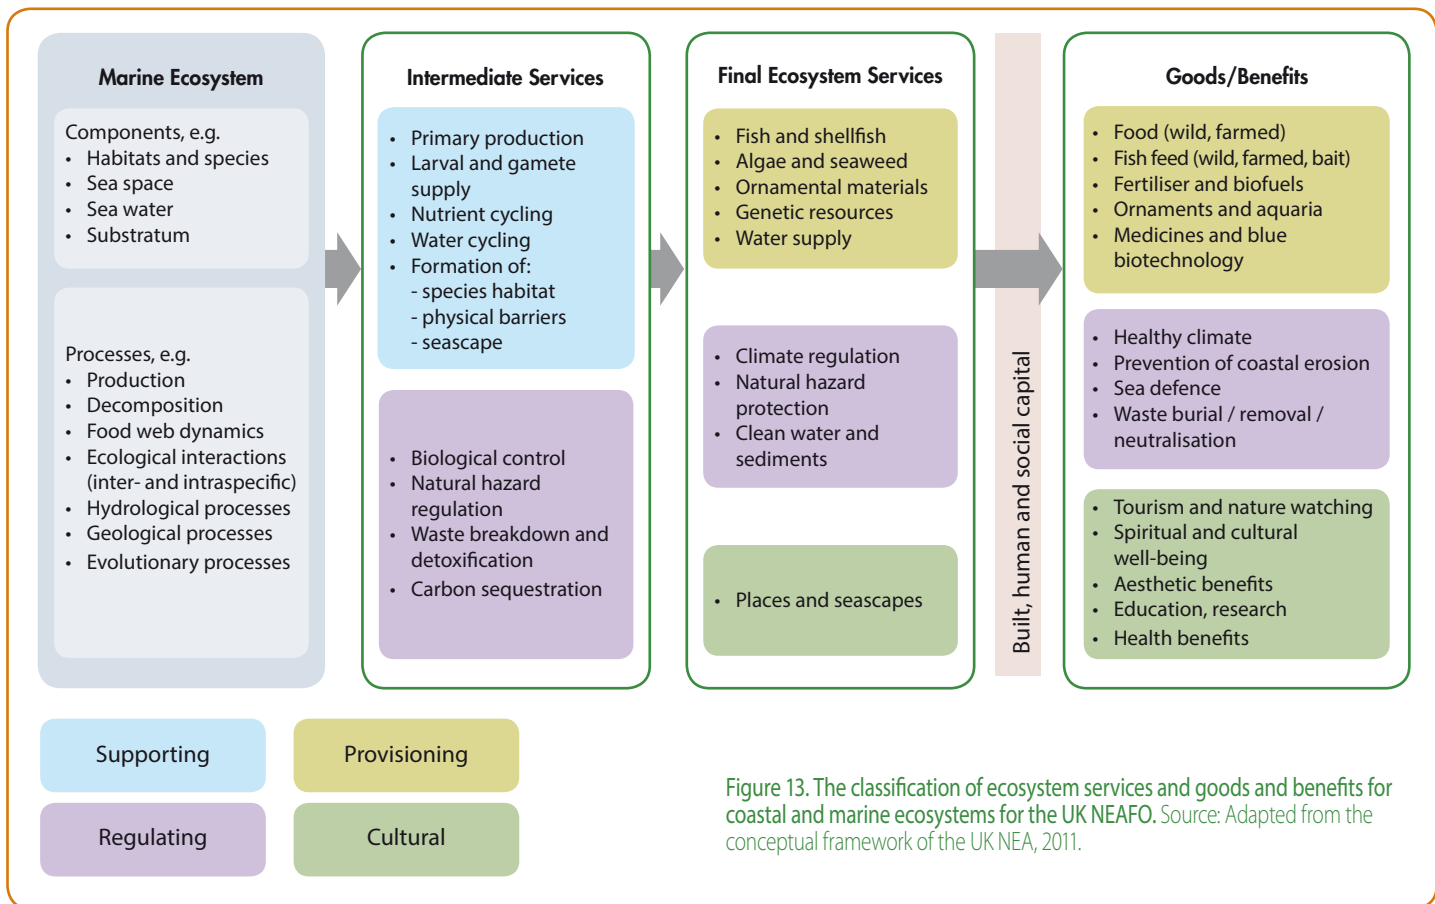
Marine Ecosystem

Components, e.g.
- Habitats and species
- Sea space
- Sea water
- Substratum

Processes, e.g.
- Production
- Decomposition
- Food web dynamics
- Ecological interactions (inter- and intraspecific)
- Hydrological processes
- Geological processes
- Evolutionary processes

Intermediate Services

- Primary production
- Larval and gamete supply
- Nutrient cycling
- Water cycling
- Formation of:
- species habitat
- physical barriers
- seascape

- Biological control
- Natural hazard regulation
- Waste breakdown and detoxification
- Carbon sequestration

Final Ecosystem Services

- Fish and shellfish
- Algae and seaweed
- Ornamental materials
- Genetic resources
- Water supply

- Climate regulation
- Natural hazard protection
- Clean water and sediments

- Places and seascapes

Built, human and social capital

Goods/Benefits

- Food (wild, farmed)
- Fish feed (wild, farmed, bait)
- Fertiliser and biofuels
- Ornaments and aquaria
- Medicines and blue biotechnology

- Healthy climate
- Prevention of coastal erosion
- Sea defence
- Waste burial / removal / neutralisation

- Tourism and nature watching
- Spiritual and cultural well-being
- Aesthetic benefits
- Education, research
- Health benefits

Supporting
Provisioning
Regulating
Cultural

Figure 13. The classification of ecosystem services and goods and benefits for coastal and marine ecosystems for the UK NEAFO. Source: Adapted from the conceptual framework of the UK NEA, 2011.